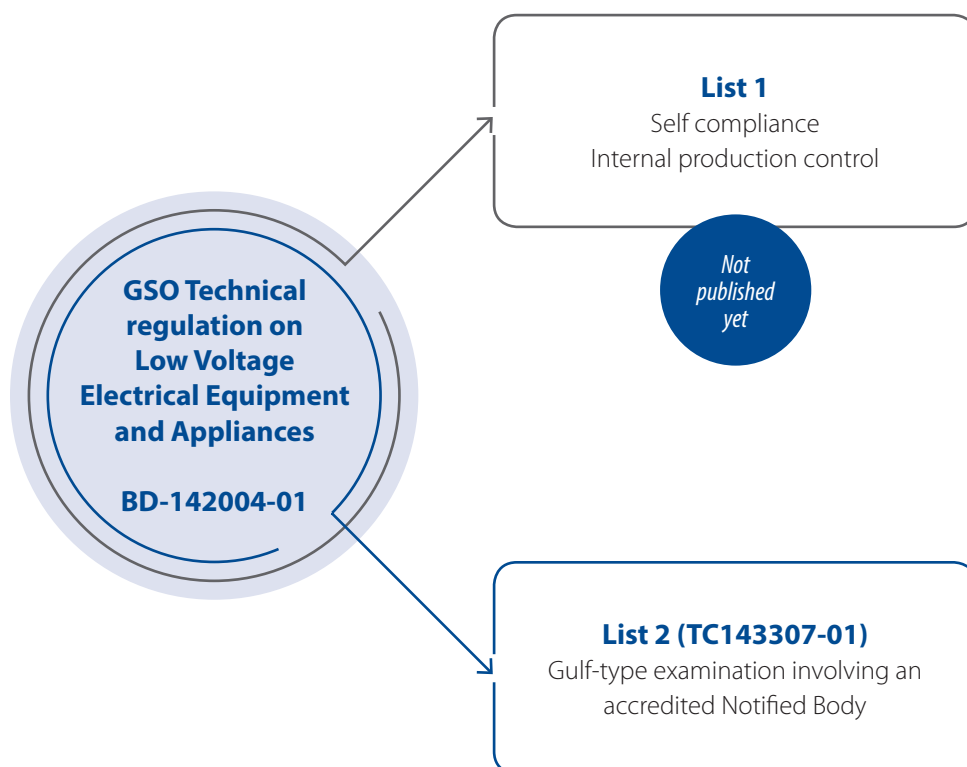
GSO Technical regulation on Low Voltage Electrical Equipment and Appliances

BD-142004-01

List 1
Self compliance
Internal production control

Not published yet

List 2 (TC143307-01)
Gulf-type examination involving an accredited Notified Body